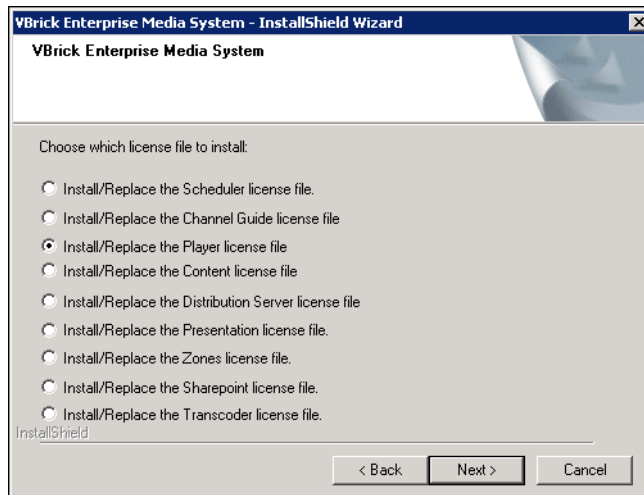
VBrick Enterprise Media System - InstallShield Wizard

VBrick Enterprise Media System

Choose which license file to install:

Install/Replace the Scheduler license file.

Install/Replace the Channel Guide license file

Install/Replace the Player license file

Install/Replace the Content license file

Install/Replace the Distribution Server license file

Install/Replace the Presentation license file.

Install/Replace the Zones license file.

Install/Replace the Sharepoint license file.

Install/Replace the Transcoder license file.

InstallShield

< Back

Next >

Cancel